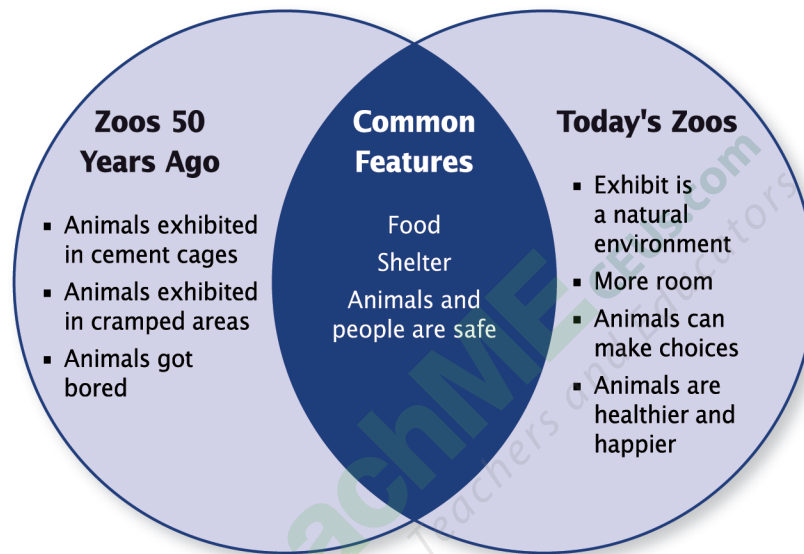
Zoos 50 Years Ago

- Animals exhibited in cement cages
- Animals exhibited in cramped areas
- Animals got bored

Common Features

Food

Shelter

Animals and people are safe

Today's Zoos

- Exhibit is a natural environment
- More room
- Animals can make choices
- Animals are healthier and happier

achMEeds.com Teachers and Educators